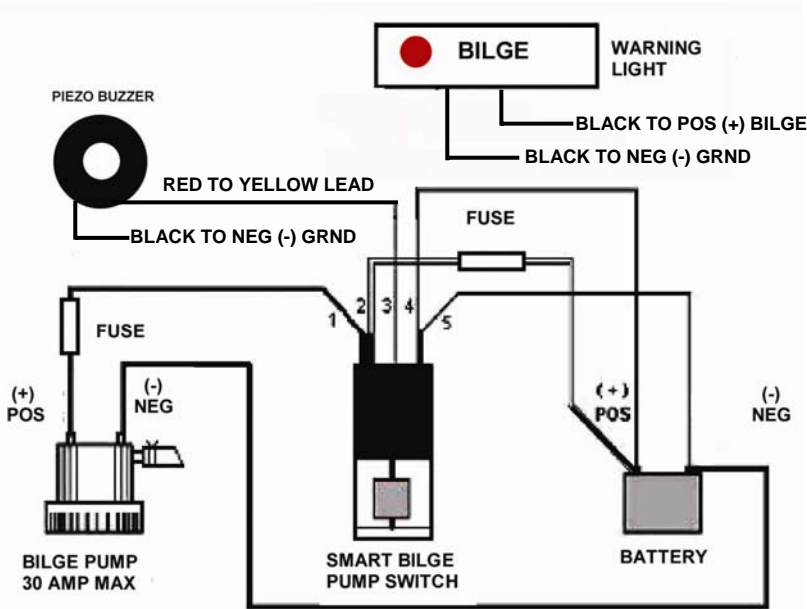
BILGE

WARNING LIGHT

PIEZO BUZZER

BLACK TO POS (+) BILGE

BLACK TO NEG (-) GRND

RED TO YELLOW LEAD

BLACK TO NEG (-) GRND

FUSE

FUSE

1 2 3 4 5

(+) POS

(-) NEG

(+) POS

(-) NEG

BILGE PUMP 30 AMP MAX

SMART BILGE PUMP SWITCH

BATTERY